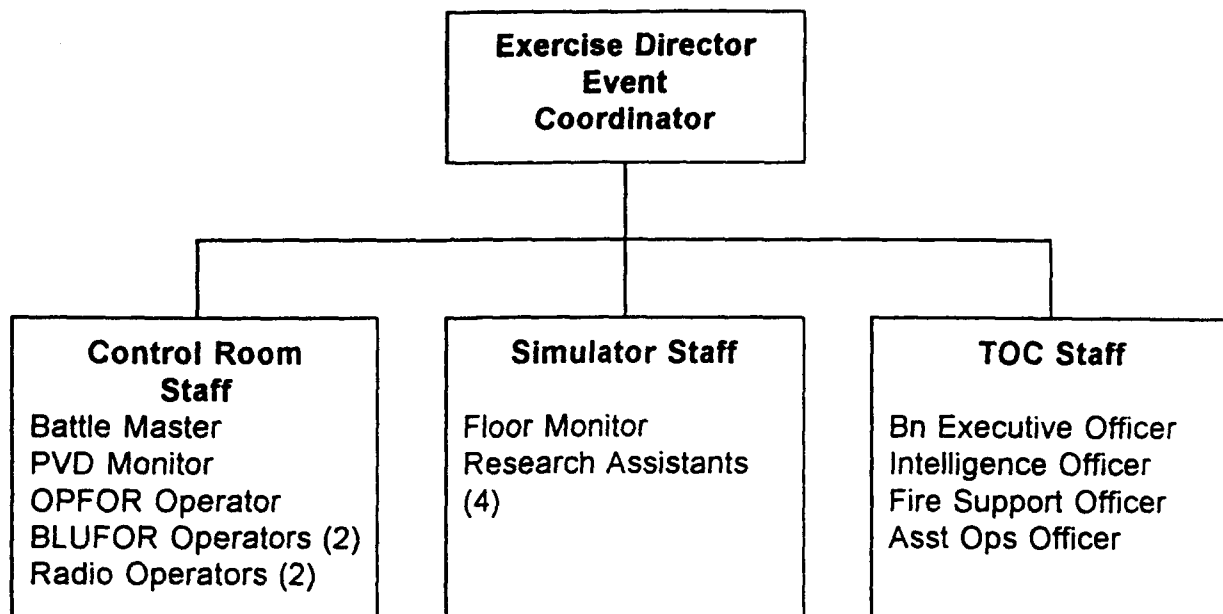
Exercise Director
Event
Coordinator

Control Room Staff
Battle Master
PVD Monitor
OPFOR Operator
BLUFOR Operators (2)
Radio Operators (2)

Simulator Staff
Floor Monitor
Research Assistants (4)

TOC Staff
Bn Executive Officer
Intelligence Officer
Fire Support Officer
Asst Ops Officer